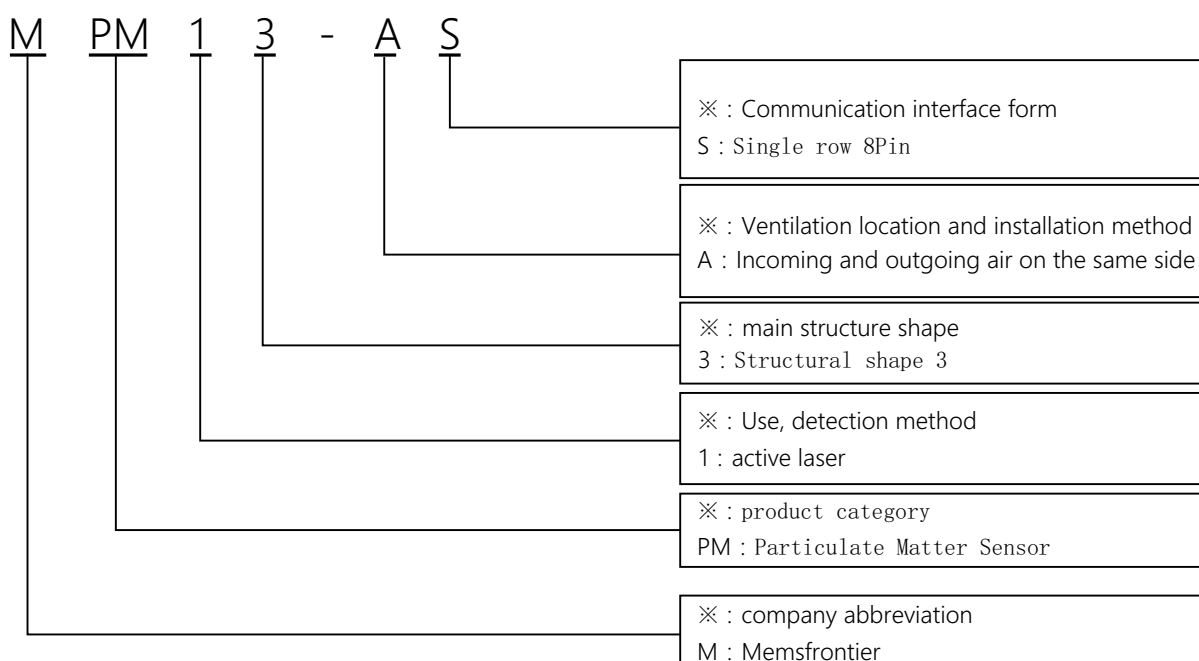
M PM 1 3 - A S

※：Communication interface form
S：Single row 8Pin

※：Ventilation location and installation method
A：Incoming and outgoing air on the same side

※：main structure shape
3：Structural shape 3

※：Use, detection method
1：active laser

※：product category
PM：Particulate Matter Sensor

※：company abbreviation
M：Memsfrontier